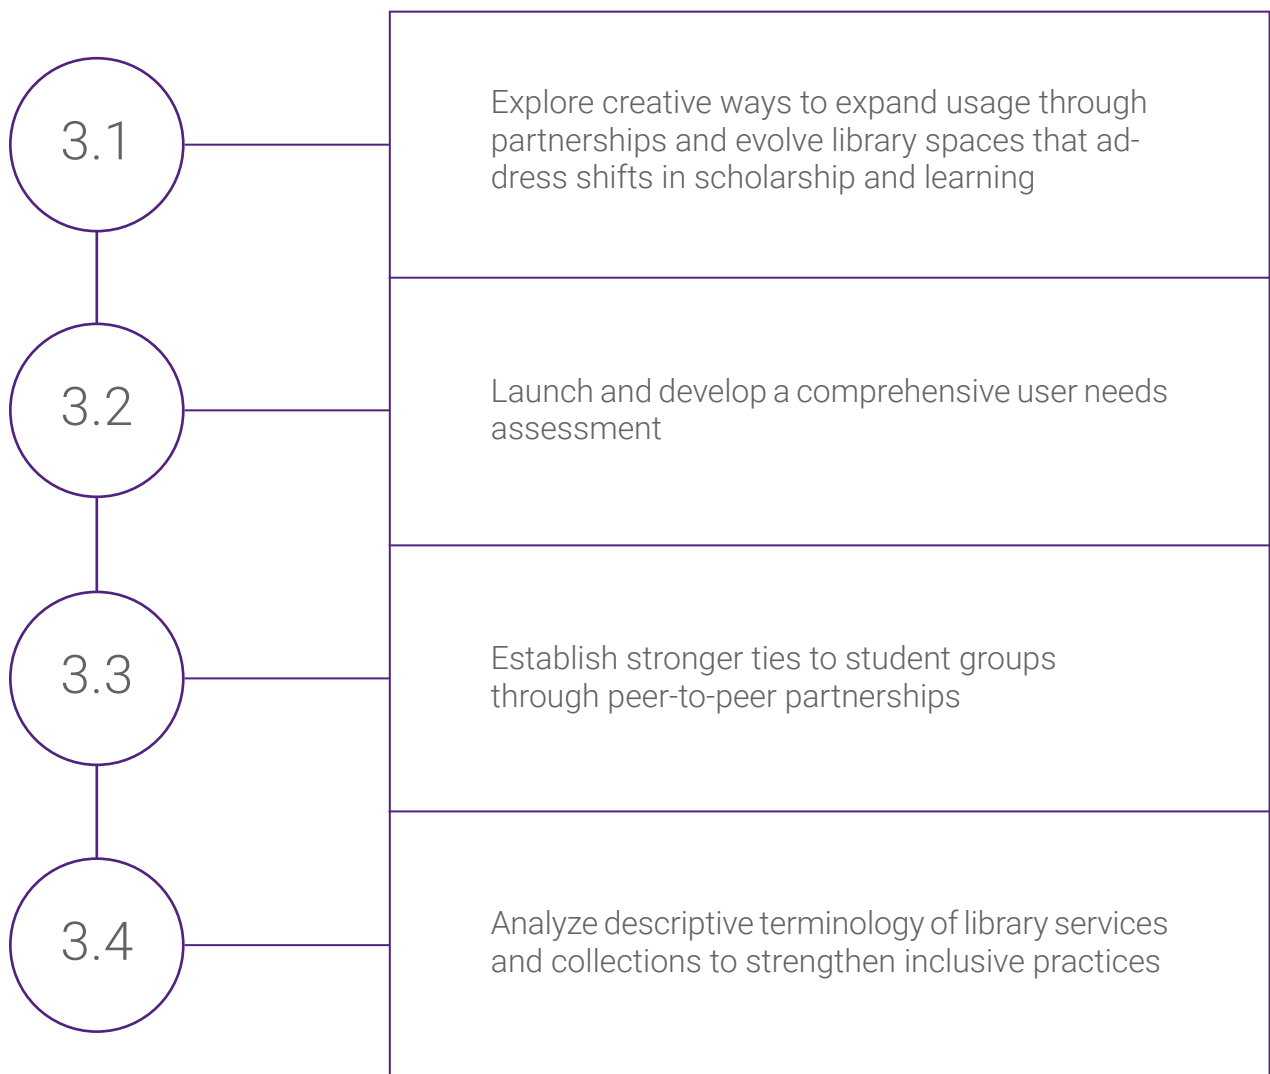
3.1

Explore creative ways to expand usage through partnerships and evolve library spaces that address shifts in scholarship and learning

3.2

Launch and develop a comprehensive user needs assessment

3.3

Establish stronger ties to student groups through peer-to-peer partnerships

3.4

Analyze descriptive terminology of library services and collections to strengthen inclusive practices